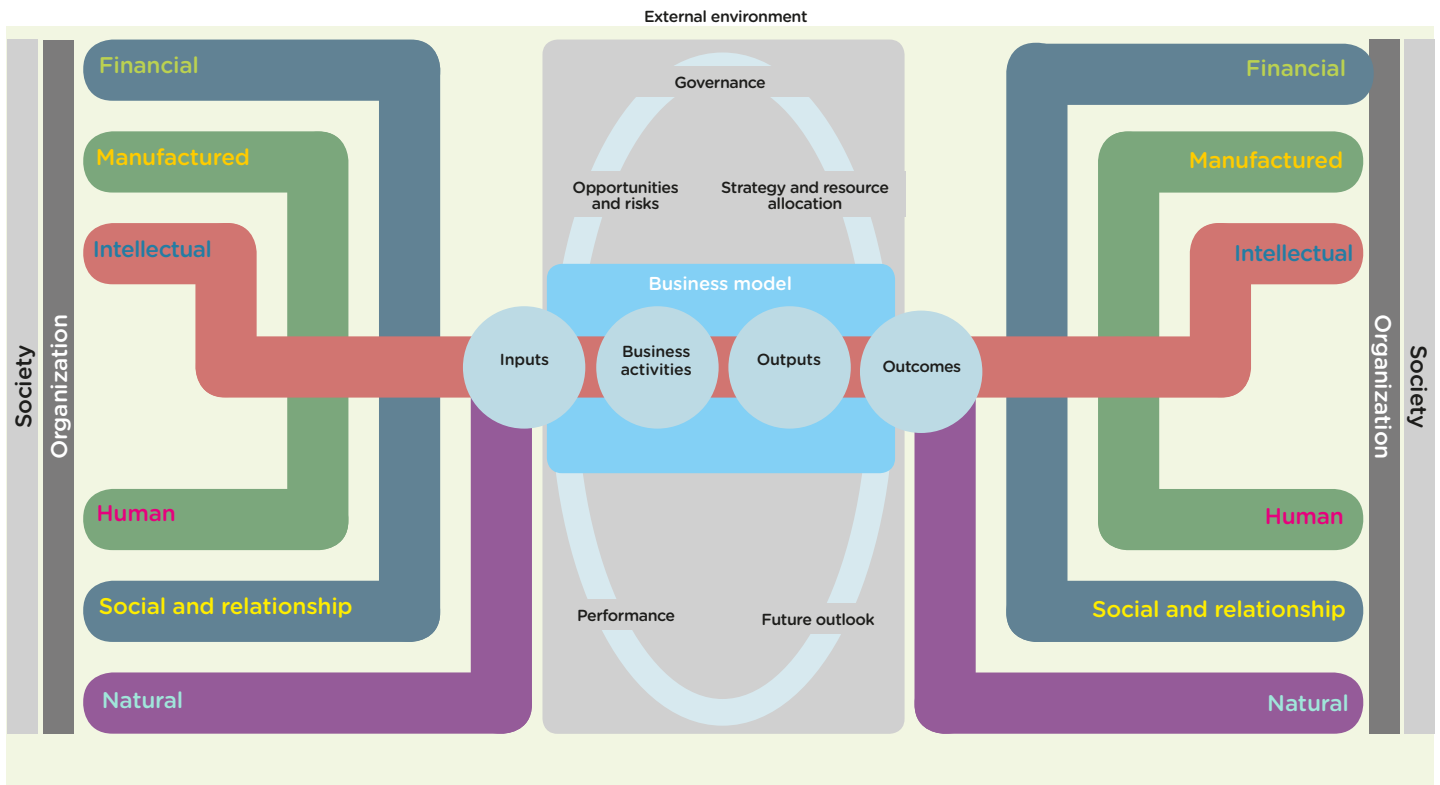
External environment

Society

Organization

Financial

Manufactured

Intellectual

Human

Social and relationship

Natural

Governance

Opportunities and risks

Strategy and resource allocation

Business model

Inputs

Business activities

Outputs

Outcomes

Performance

Future outlook

Financial

Manufactured

Intellectual

Human

Social and relationship

Natural

Organization

Society